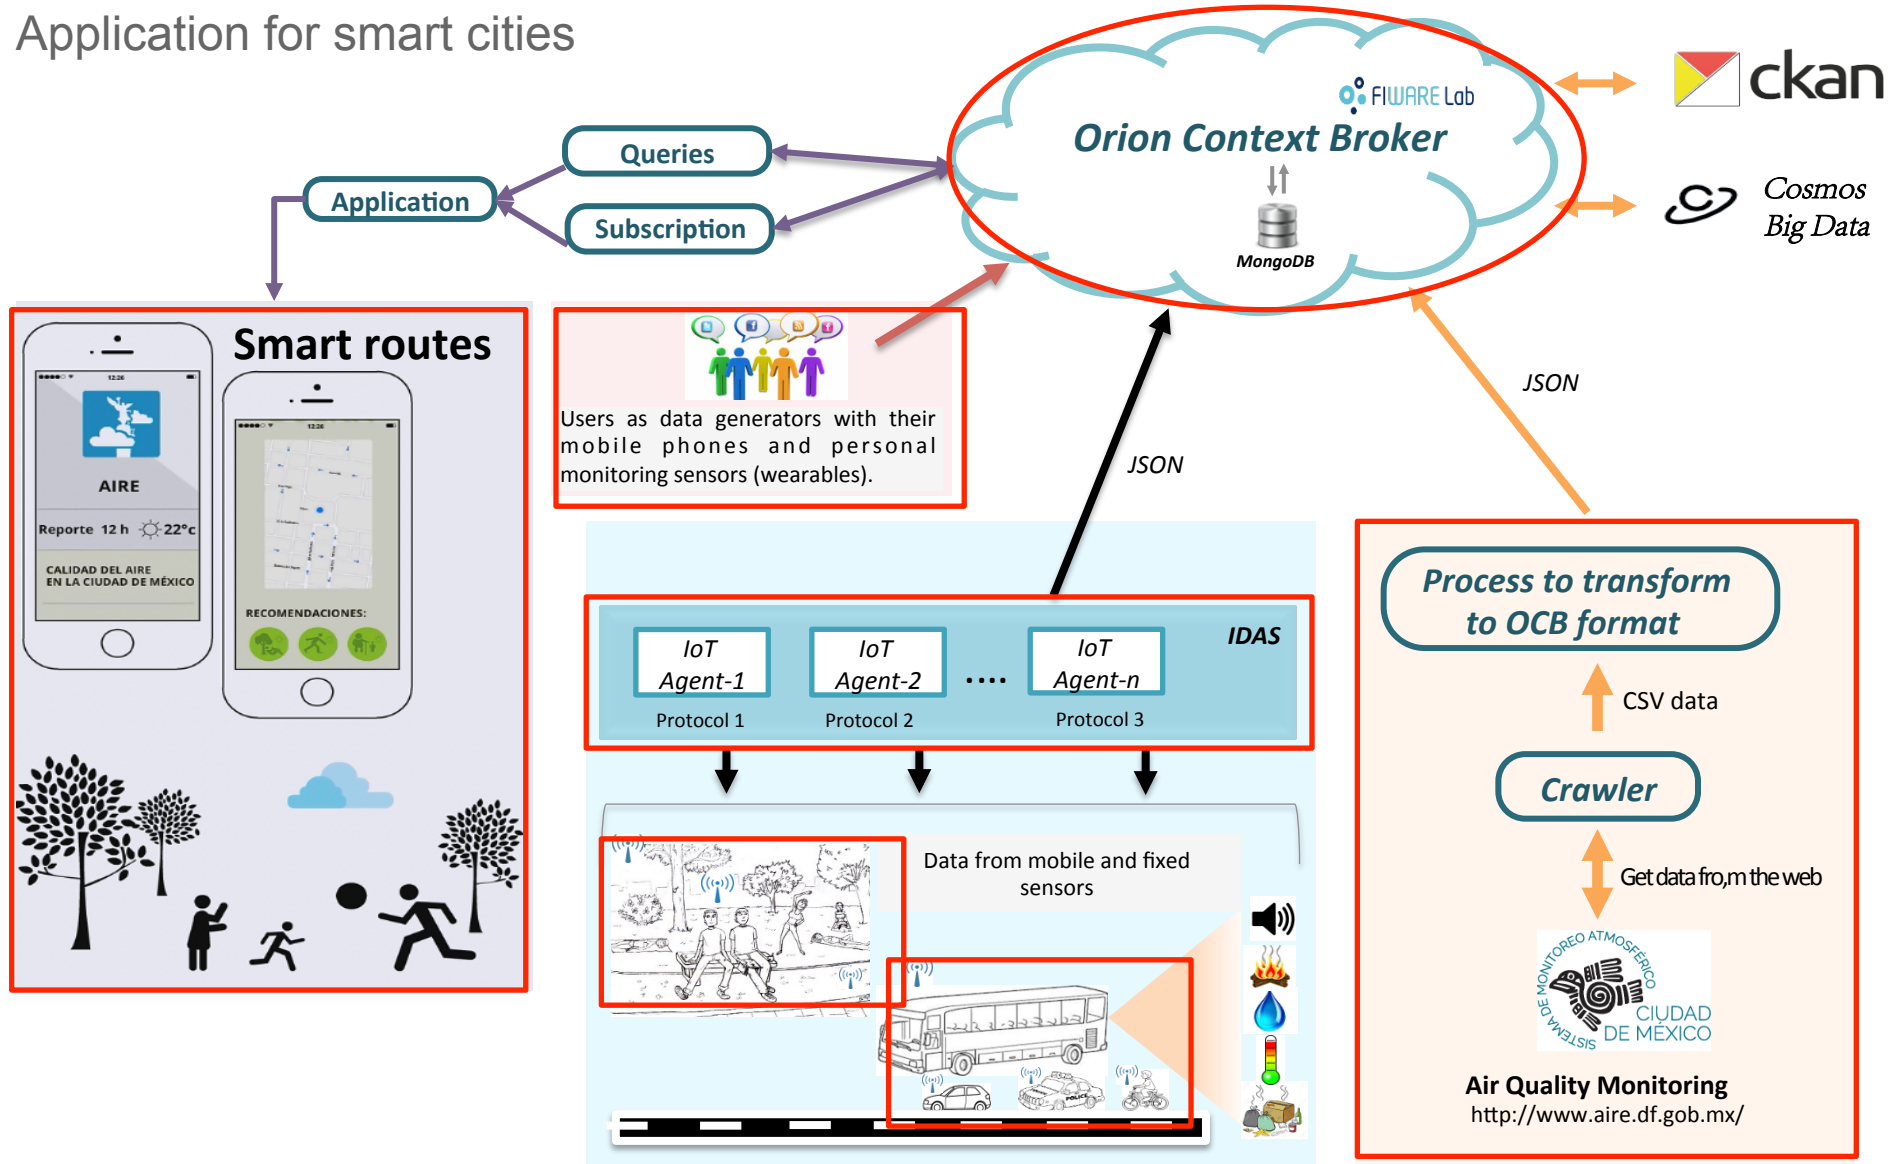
Application for smart cities

FIWARE Lab

Orion Context Broker

MongoDB

ckan

Cosmos Big Data

Queries

Application

Subscription

Smart routes

AIRE

Reporte 12 h 22°c

CALIDAD DEL AIRE EN LA CIUDAD DE MÉXICO

RECOMENDACIONES:

Users as data generators with their mobile phones and personal monitoring sensors (wearables).

JSON

JSON

IoT Agent-1

IoT Agent-2

....

IoT Agent-n

IDAS

Protocol 1

Protocol 2

Protocol 3

Data from mobile and fixed sensors

Process to transform to OCB format

CSV data

Crawler

Get data fro,m the web

SISTEMA DE MONITOREO ATMOSFERICO CIUDAD DE MÉXICO

Air Quality Monitoring

http://www.aire.df.gob.mx/